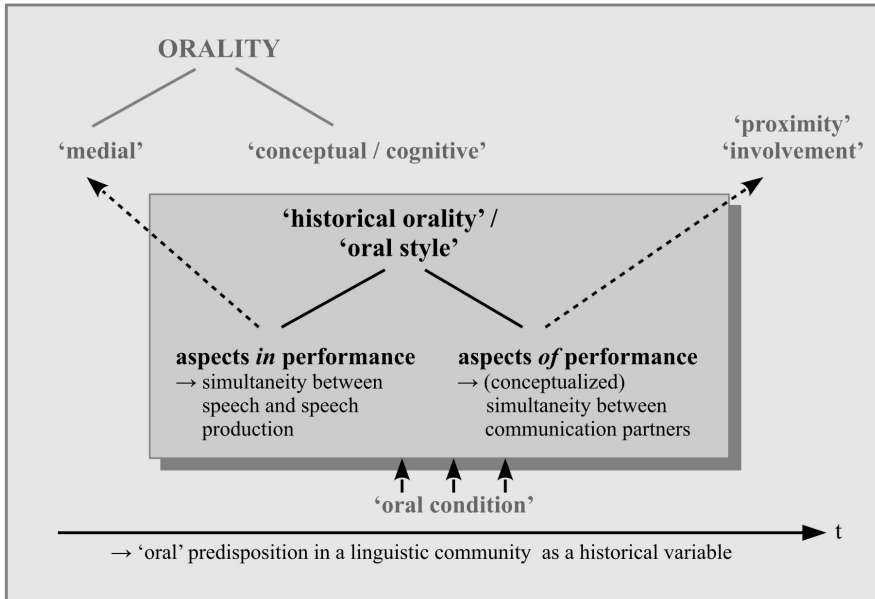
ORALITY

'medial'

'conceptual / cognitive'

'proximity'
'involvement'

'historical orality' /
'oral style'

aspects *in* performance
→ simultaneity between speech and speech production

aspects *of* performance
→ (conceptualized) simultaneity between communication partners

'oral condition'

t

→ 'oral' predisposition in a linguistic community as a historical variable